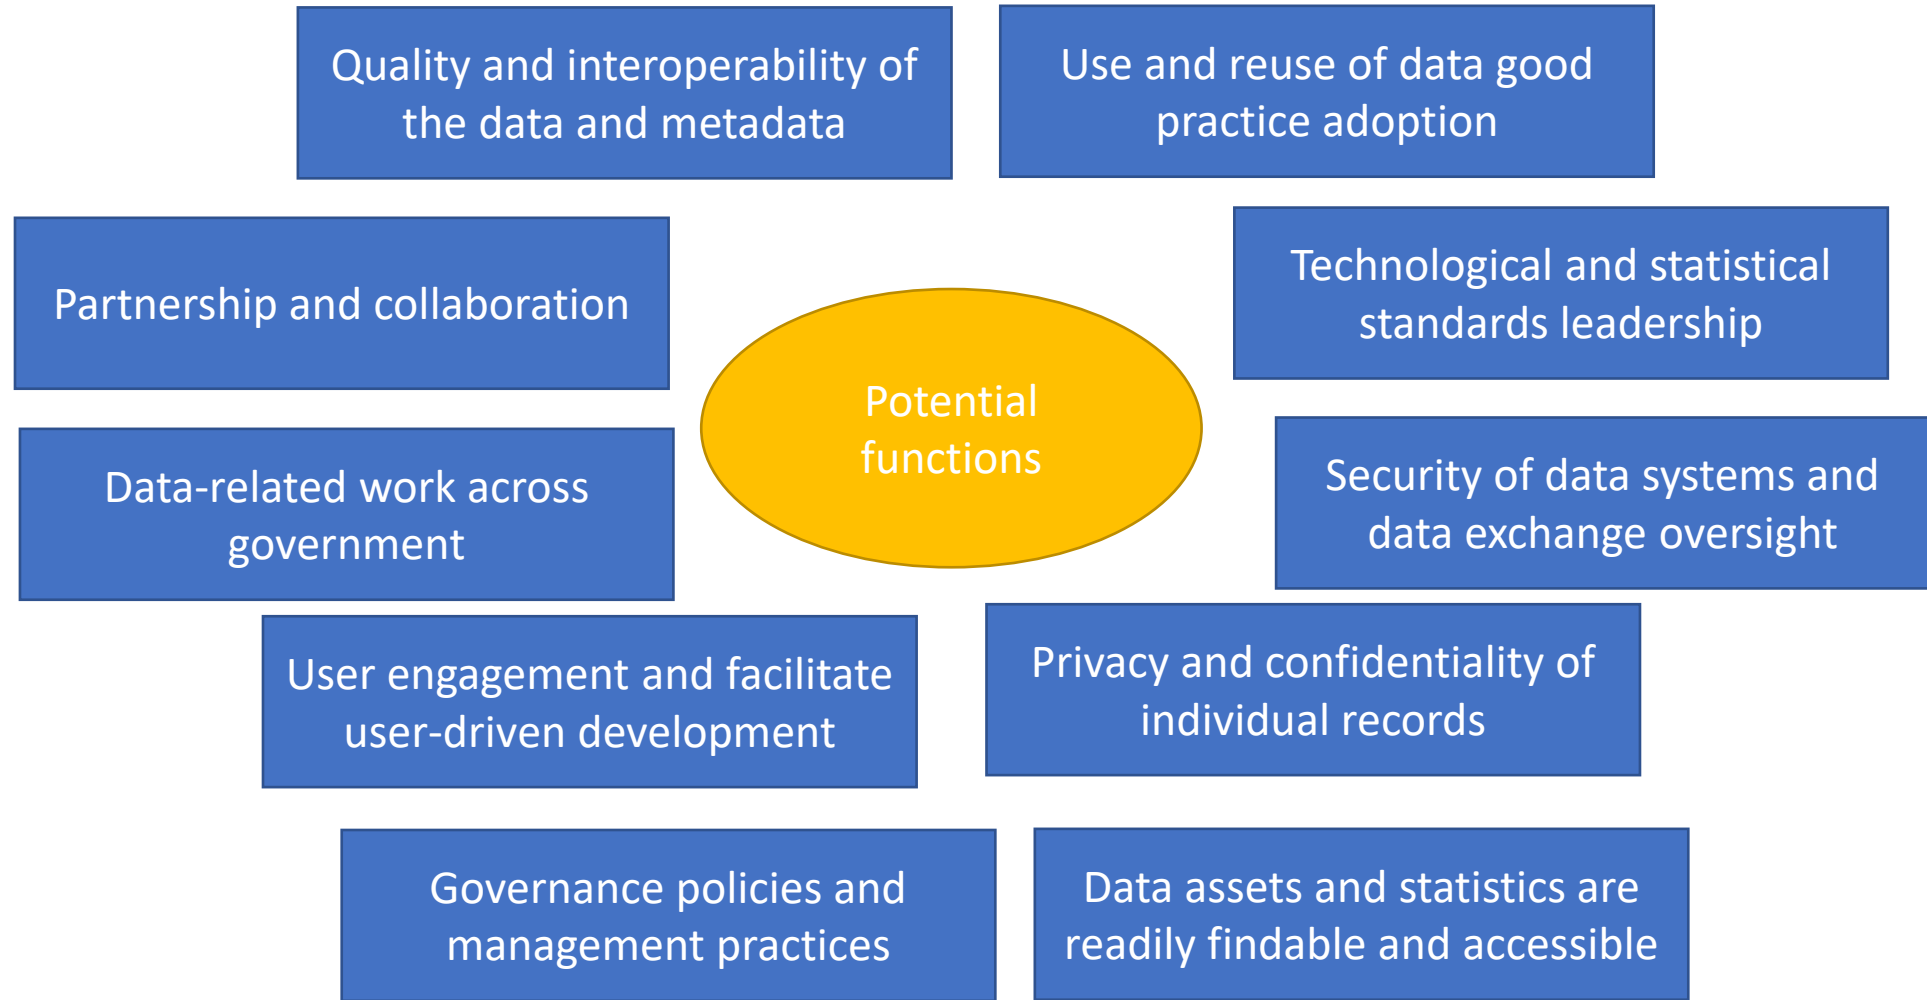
Quality and interoperability of the data and metadata

Use and reuse of data good practice adoption

Partnership and collaboration

Technological and statistical standards leadership

Potential functions

Data-related work across government

Security of data systems and data exchange oversight

User engagement and facilitate user-driven development

Privacy and confidentiality of individual records

Governance policies and management practices

Data assets and statistics are readily findable and accessible